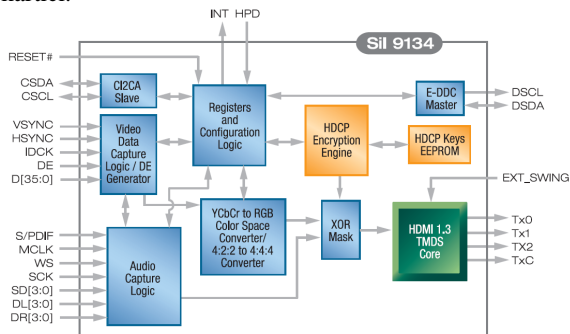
INT HPD

SiI 9134

RESET#

CSDA
CSCL

CI2CA Slave

Registers and Configuration Logic

E-DDC Master

DSCL
DSDA

VSYNC
HSYNC
IDCK
DE
D[35:0]

Video Data Capture Logic / DE Generator

HDCP Encryption Engine

HDCP Keys EEPROM

EXT_SWING

YCbCr to RGB Color Space Converter/ 4:2:2 to 4:4:4 Converter

XOR Mask

HDMI 1.3 TMDS Core

Tx0
Tx1
TX2
TxC

S/PDIF
MCLK
WS
SCK
SD[3:0]
DL[3:0]
DR[3:0]

Audio Capture Logic